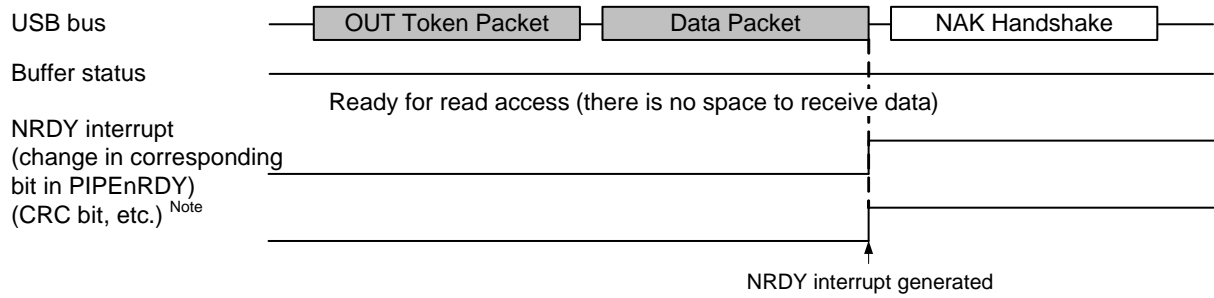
USB bus

OUT Token Packet

Data Packet

NAK Handshake

Buffer status

Ready for read access (there is no space to receive data)

NRDY interrupt (change in corresponding bit in PIPEnRDY)

(CRC bit, etc.) Note

NRDY interrupt generated